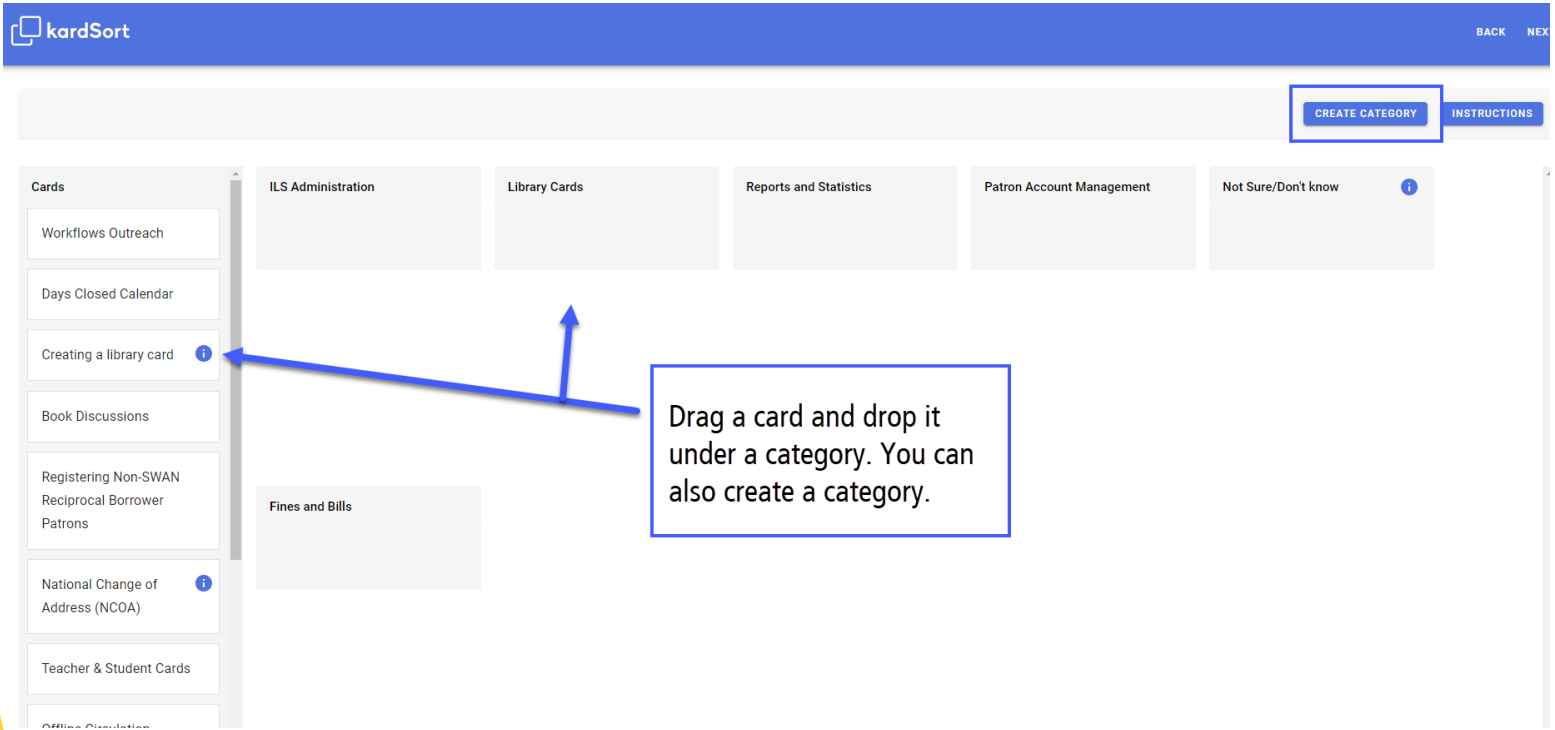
kardSort

BACK NEXT

CREATE CATEGORY INSTRUCTIONS

Cards

Workflows Outreach

Days Closed Calendar

Creating a library card

Book Discussions

Registering Non-SWAN Reciprocal Borrower Patrons

National Change of Address (NCOA)

Teacher & Student Cards

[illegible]

ILS Administration

Library Cards

Reports and Statistics

Patron Account Management

Not Sure/Don't know

Fines and Bills

Drag a card and drop it under a category. You can also create a category.